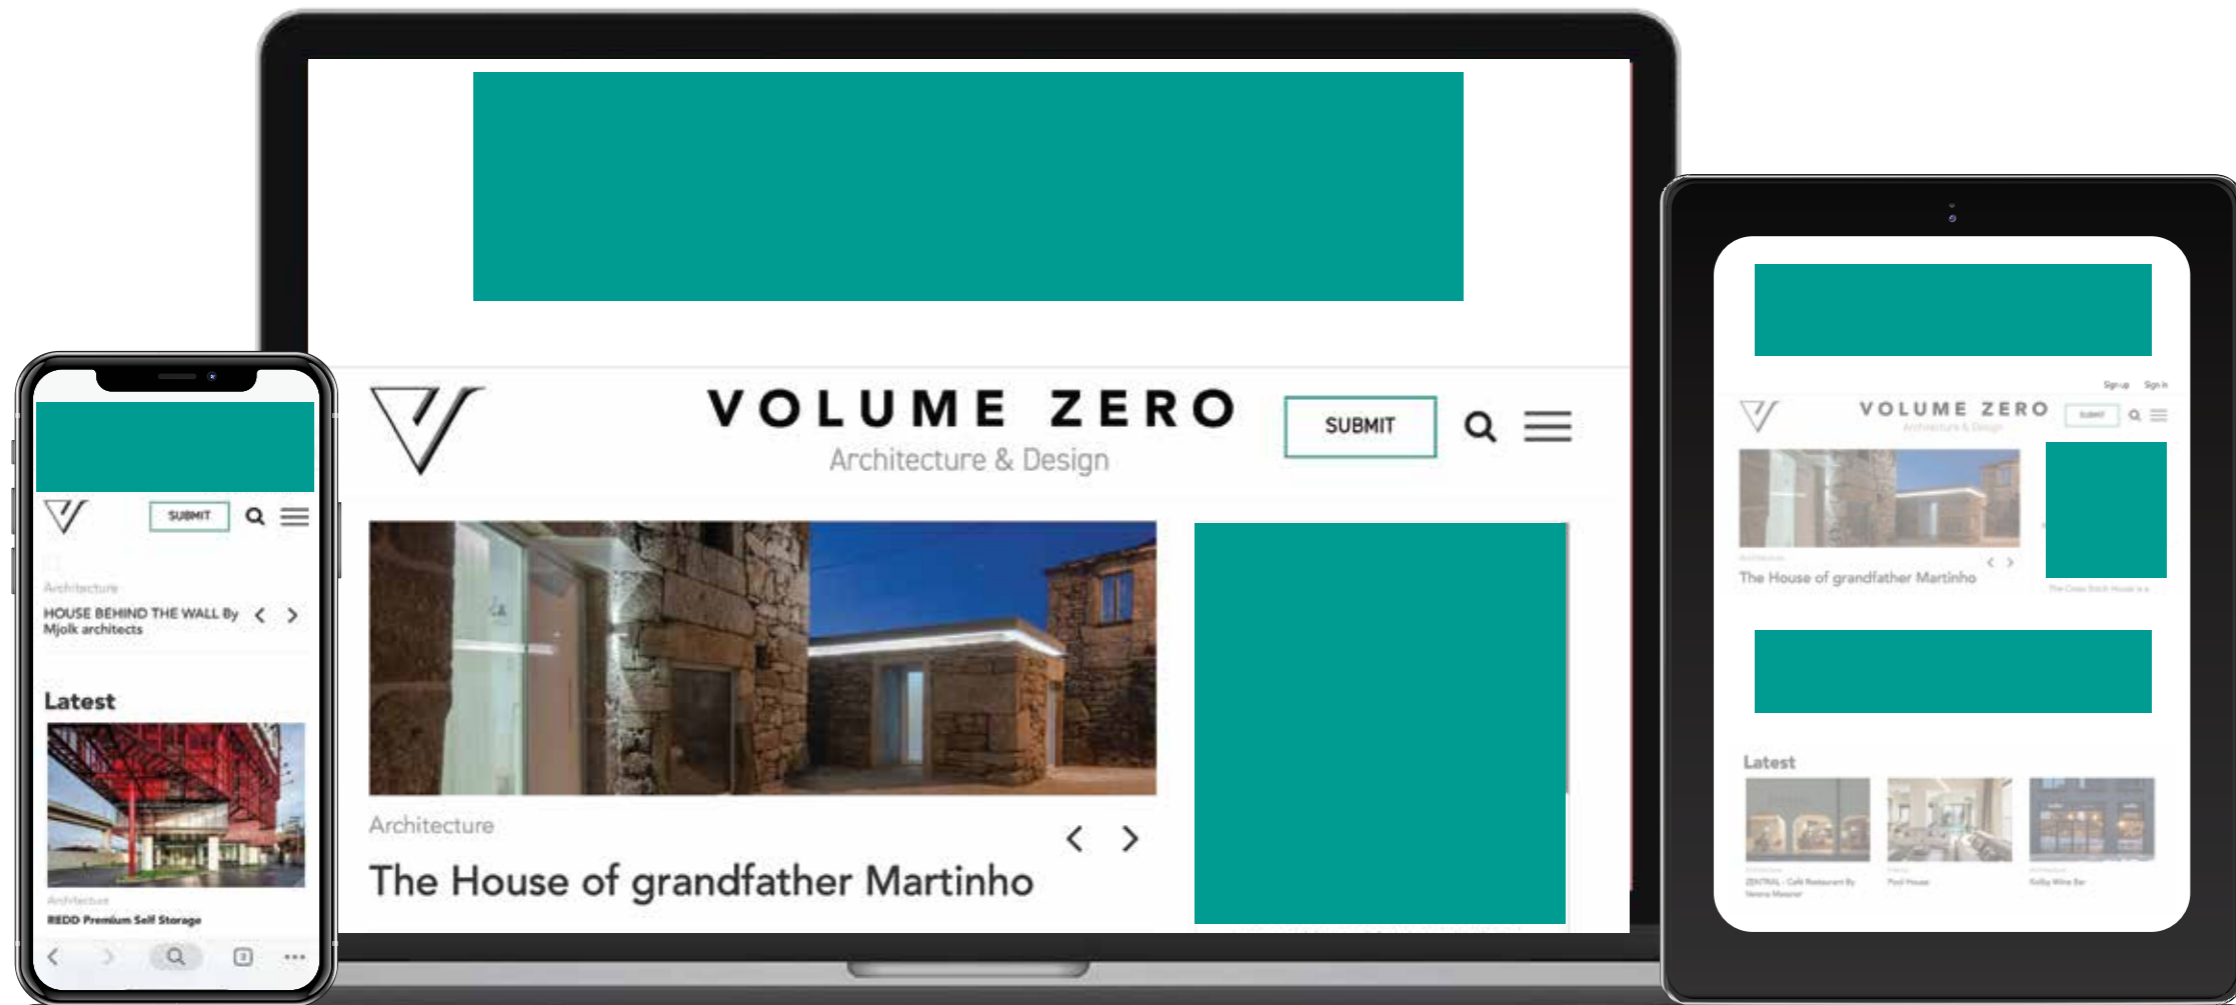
VOLUME ZERO
Architecture & Design
SUBMIT

Architecture
The House of grandfather Martinho

SUBMIT
Architecture
HOUSE BEHIND THE WALL By Mjolk architects

Latest
Architecture
REDD Premium Self Storage

Sign up Sign in
VOLUME ZERO
Architecture & Design
SUBMIT
The House of grandfather Martinho
Latest
ZENTRAL - Café Restaurant By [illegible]
Pool House
Kolby Wine Bar